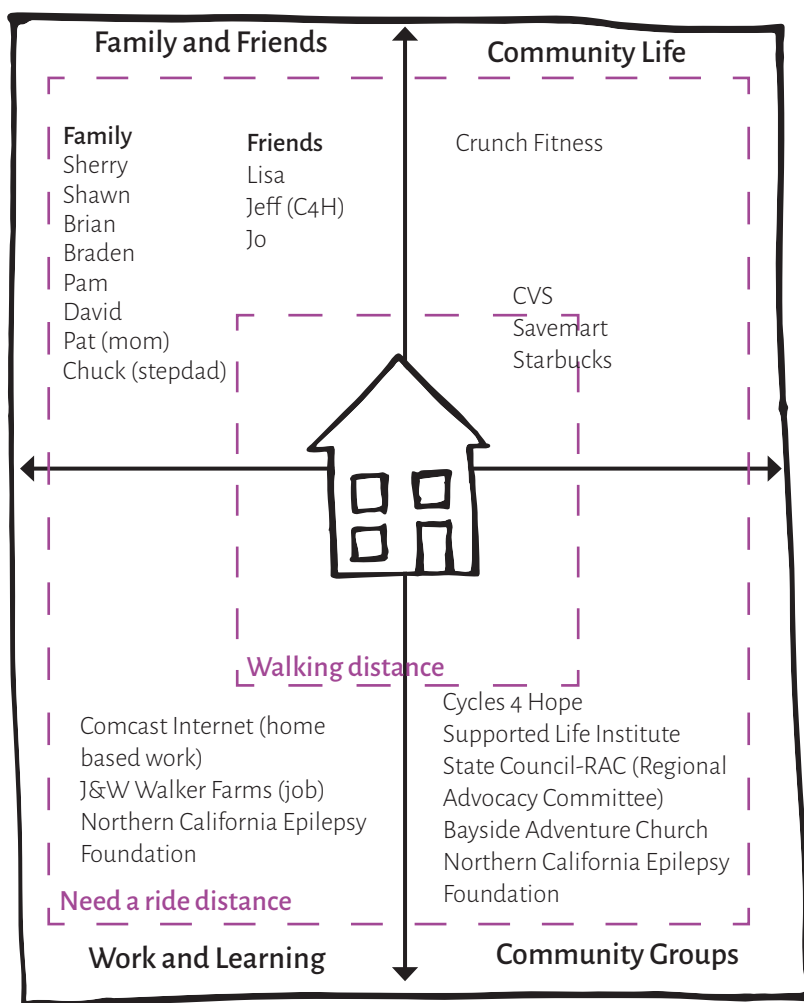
Family and Friends

Community Life

Family
Sherry
Shawn
Brian
Braden
Pam
David
Pat (mom)
Chuck (stepdad)

Friends
Lisa
Jeff (C4H)
Jo

Crunch Fitness

CVS
Savemart
Starbucks

Walking distance

Comcast Internet (home based work)
J&W Walker Farms (job)
Northern California Epilepsy Foundation

Cycles 4 Hope
Supported Life Institute
State Council-RAC (Regional Advocacy Committee)
Bayside Adventure Church
Northern California Epilepsy Foundation

Need a ride distance

Work and Learning

Community Groups